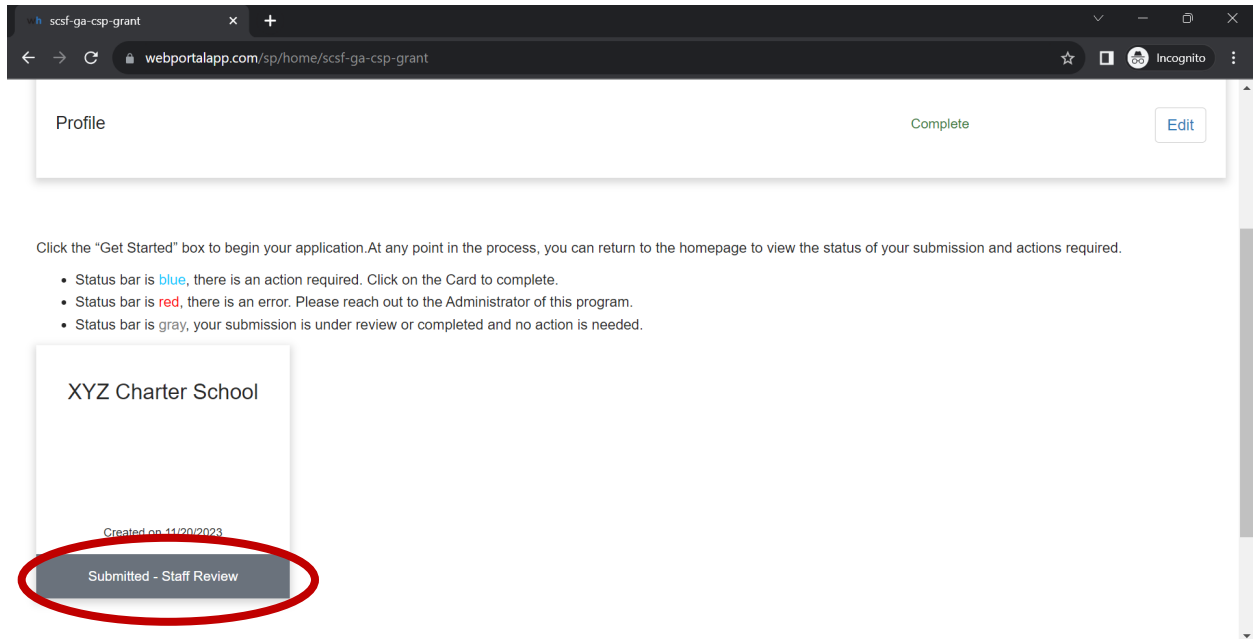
scsf-ga-csp-grant

webportalapp.com/sp/home/scsf-ga-csp-grant

Incognito

Profile

Complete

Edit

Click the “Get Started” box to begin your application.At any point in the process, you can return to the homepage to view the status of your submission and actions required.

- Status bar is blue, there is an action required. Click on the Card to complete.
- Status bar is red, there is an error. Please reach out to the Administrator of this program.
- Status bar is gray, your submission is under review or completed and no action is needed.

XYZ Charter School

Created on 11/20/2023

Submitted - Staff Review